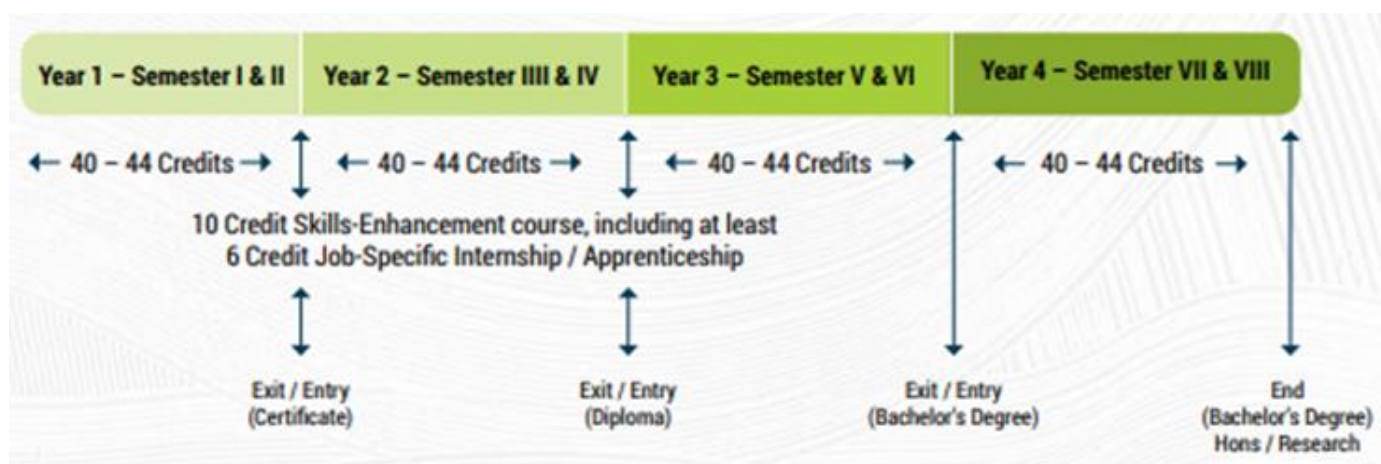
Year 1 – Semester I & II | Year 2 – Semester IIII & IV | Year 3 – Semester V & VI | Year 4 – Semester VII & VIII

← 40 – 44 Credits → ← 40 – 44 Credits → ← 40 – 44 Credits → ← 40 – 44 Credits →

10 Credit Skills-Enhancement course, including at least 6 Credit Job-Specific Internship / Apprenticeship

Exit / Entry (Certificate)

Exit / Entry (Diploma)

Exit / Entry (Bachelor's Degree)

End (Bachelor's Degree) Hons / Research